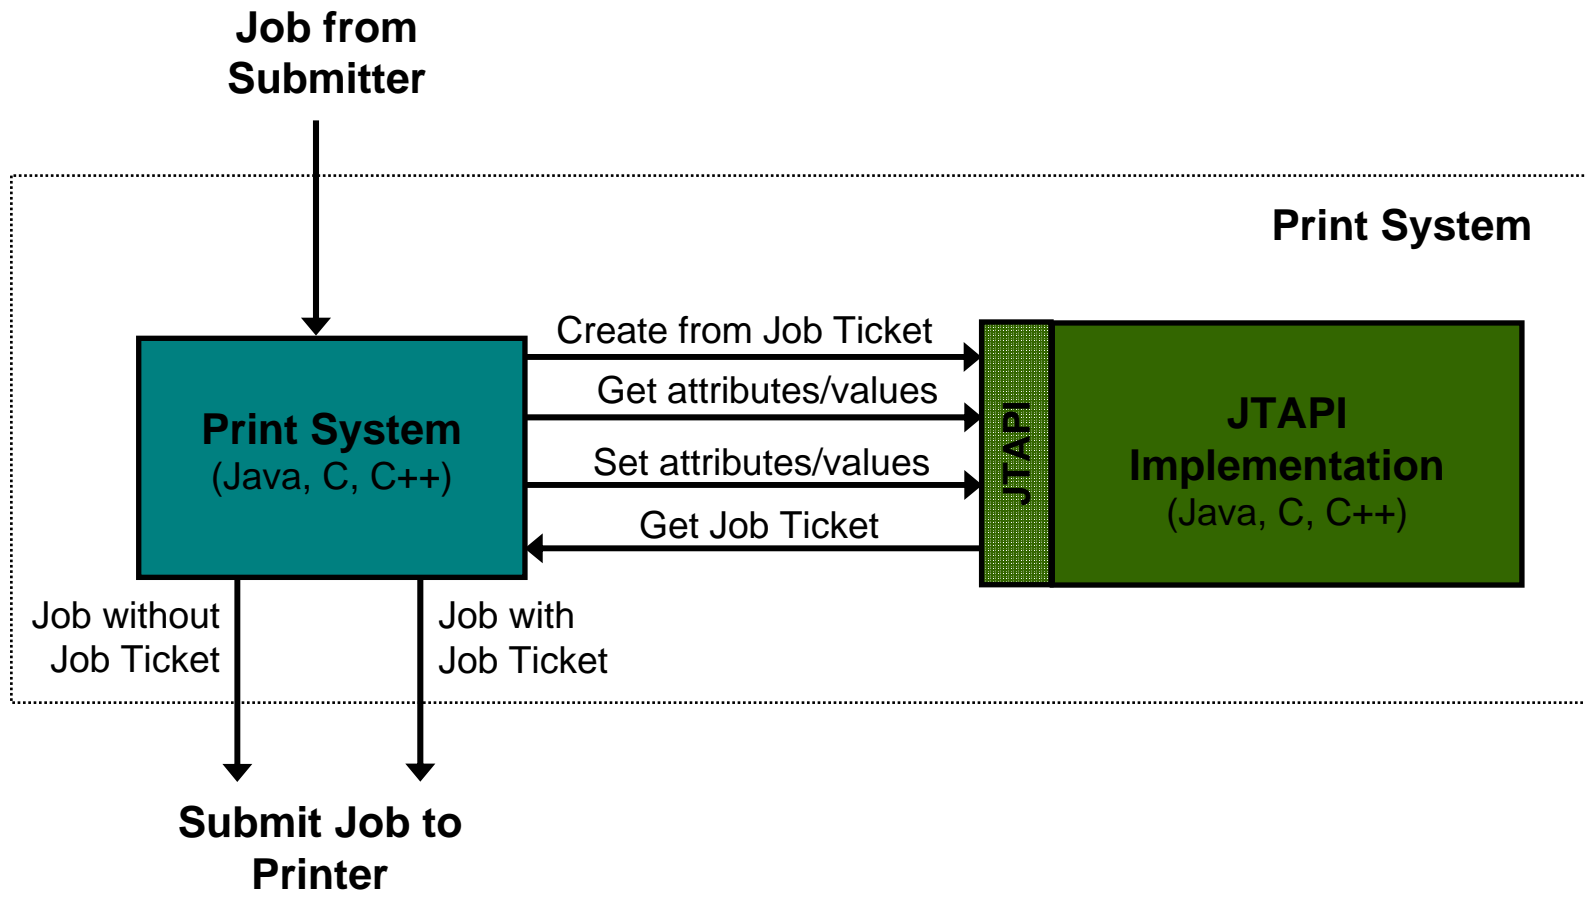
Job from Submitter

Print System

Print System
(Java, C, C++)

Create from Job Ticket

Get attributes/values

Set attributes/values

Get Job Ticket

JTAPI

JTAPI Implementation
(Java, C, C++)

Job without Job Ticket

Job with Job Ticket

Submit Job to Printer